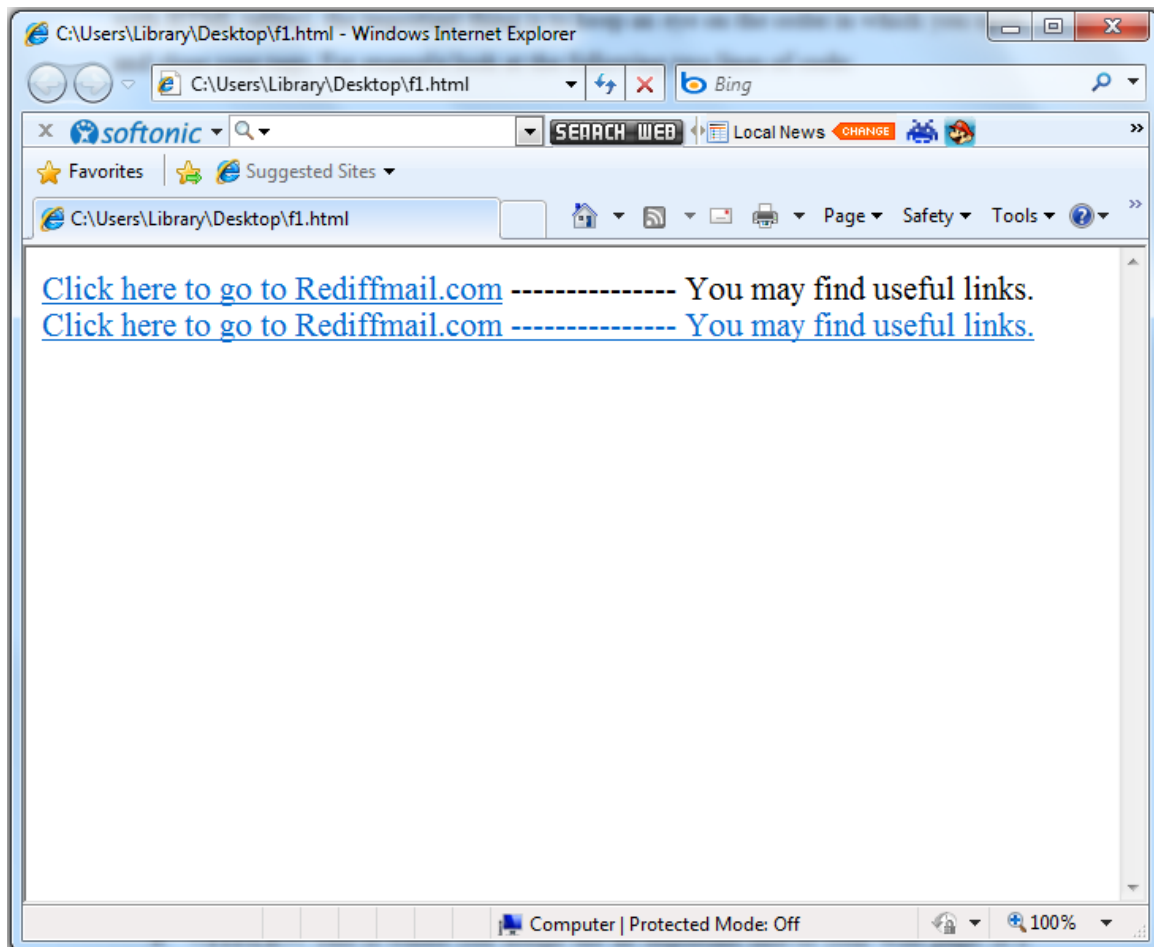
C:\Users\Library\Desktop\f1.html - Windows Internet Explorer

C:\Users\Library\Desktop\f1.html

Bing

softonic

SEARCH WEB

Local News

CHANGE

Favorites

Suggested Sites

C:\Users\Library\Desktop\f1.html

Page

Safety

Tools

Click here to go to Rediffmail.com --------------- You may find useful links.
Click here to go to Rediffmail.com --------------- You may find useful links.

Computer | Protected Mode: Off

100%